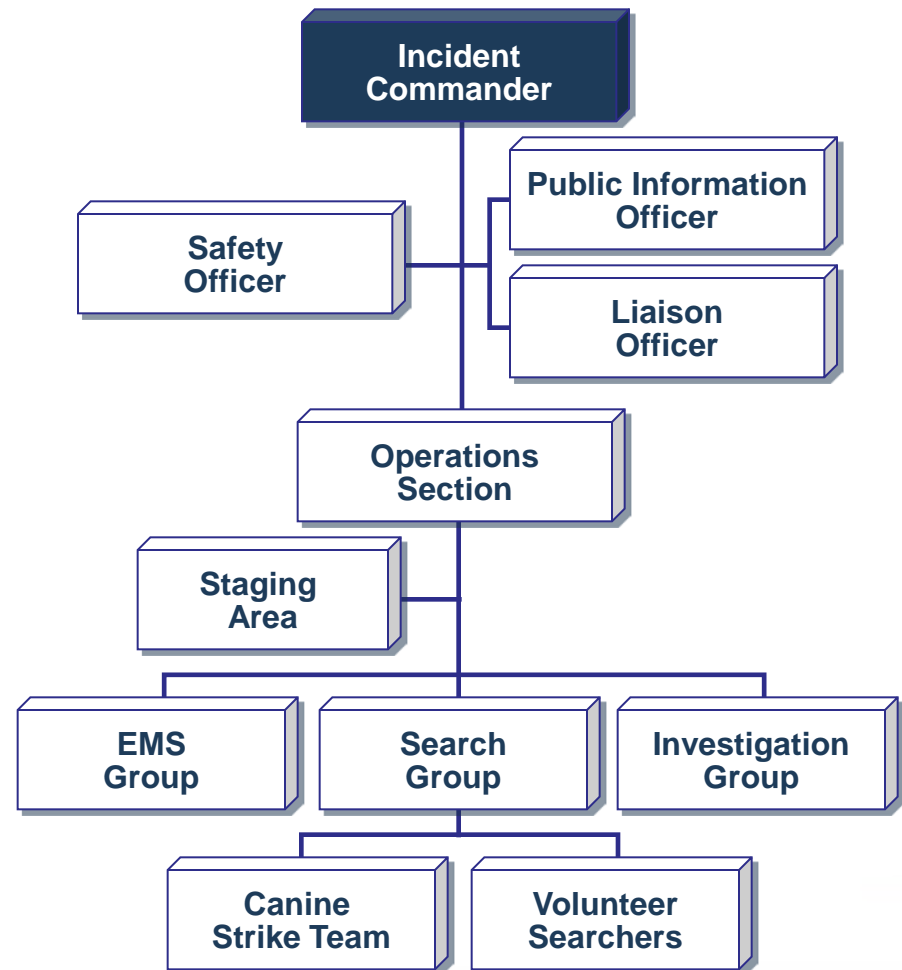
Incident Commander

Public Information Officer

Safety Officer

Liaison Officer

Operations Section

Staging Area

EMS Group

Search Group

Investigation Group

Canine Strike Team

Volunteer Searchers